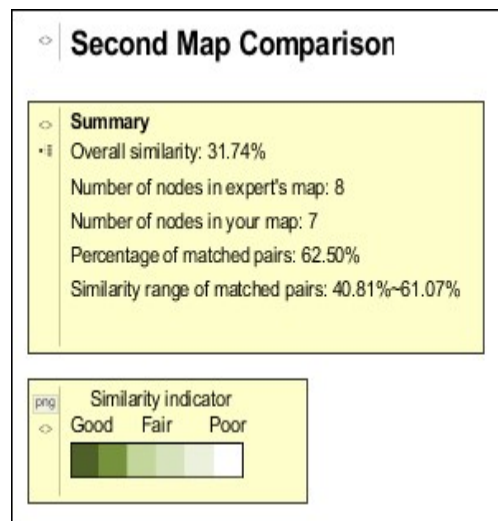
Second Map Comparison

Summary
Overall similarity: 31.74%
Number of nodes in expert's map: 8
Number of nodes in your map: 7
Percentage of matched pairs: 62.50%
Similarity range of matched pairs: 40.81%~61.07%

png
Similarity indicator
Good Fair Poor